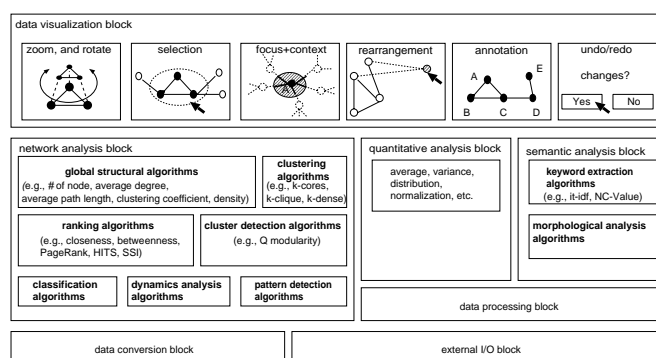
data visualization block

zoom, and rotate

selection

focus+context

rearrangement

annotation

A

E

B

C

D

undo/redo

changes?

Yes

No

network analysis block

global structural algorithms
(e.g., # of node, average degree, average path length, clustering coefficient, density)

clustering algorithms
(e.g., k-cores, k-clique, k-dense)

ranking algorithms
(e.g., closeness, betweenness, PageRank, HITS, SSI)

cluster detection algorithms
(e.g., Q modularity)

classification algorithms

dynamics analysis algorithms

pattern detection algorithms

quantitative analysis block

average, variance, distribution, normalization, etc.

semantic analysis block

keyword extraction algorithms
(e.g., it-idf, NC-Value)

morphological analysis algorithms

data processing block

data conversion block

external I/O block